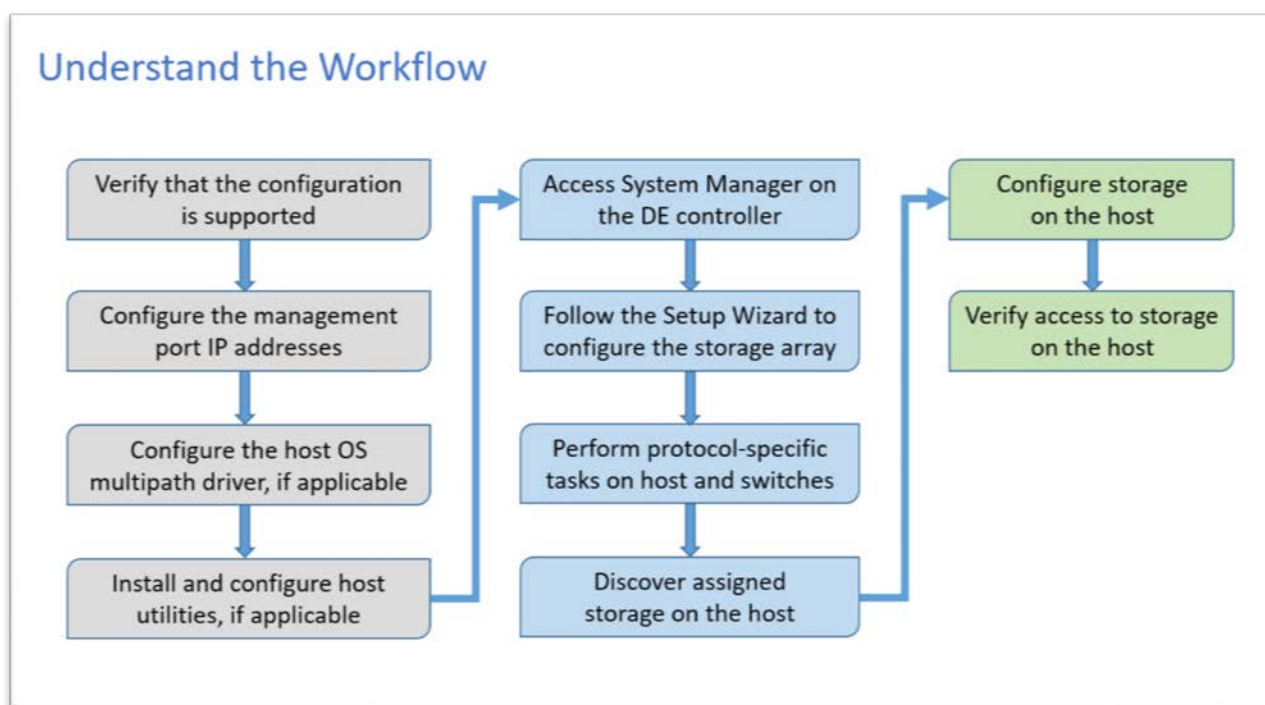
Understand the Workflow

Verify that the configuration is supported

Configure the management port IP addresses

Configure the host OS multipath driver, if applicable

Install and configure host utilities, if applicable

Access System Manager on the DE controller

Follow the Setup Wizard to configure the storage array

Perform protocol-specific tasks on host and switches

Discover assigned storage on the host

Configure storage on the host

Verify access to storage on the host